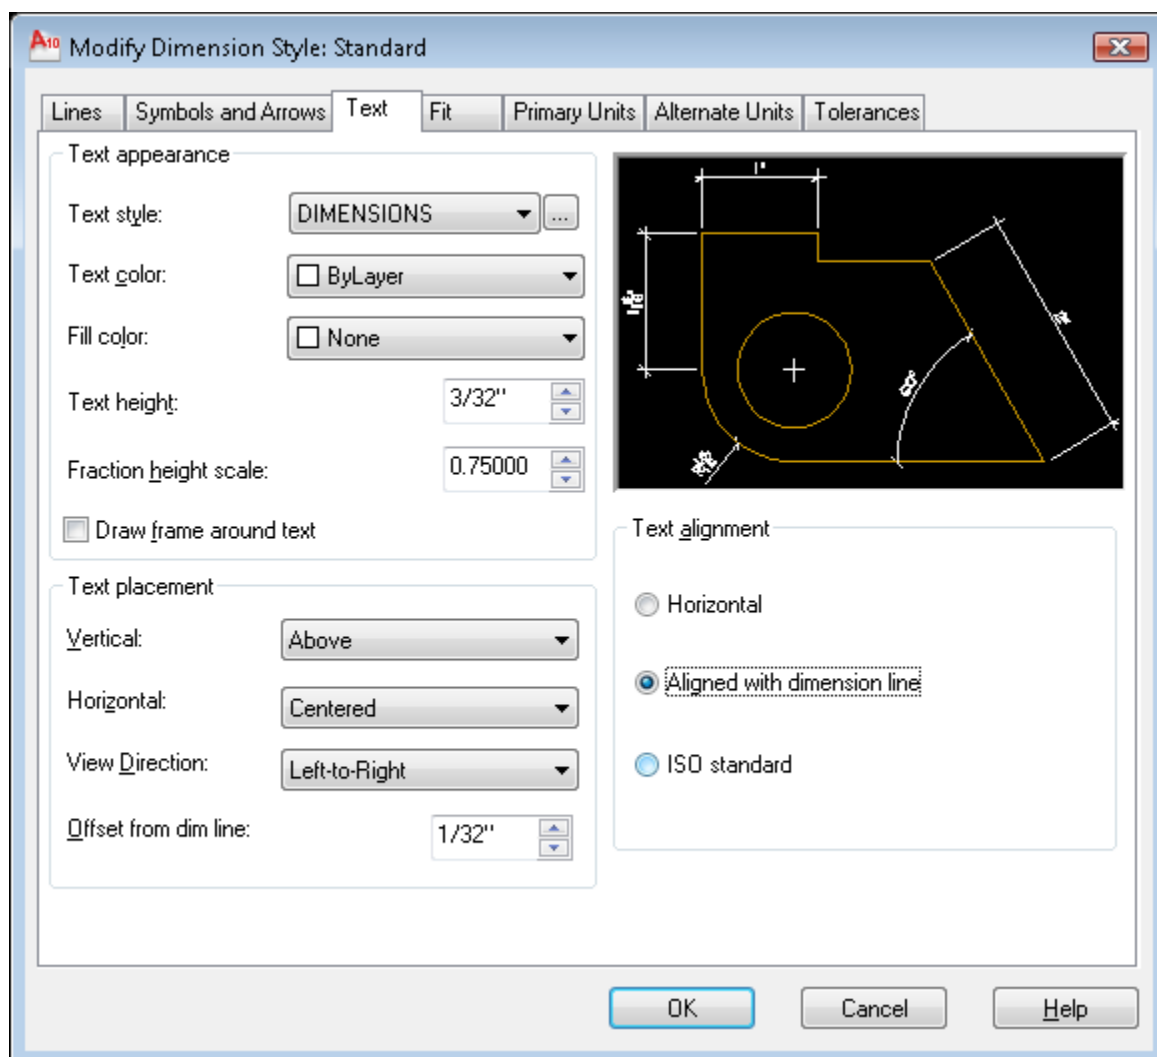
Modify Dimension Style: Standard

Lines | Symbols and Arrows | Text | Fit | Primary Units | Alternate Units | Tolerances

Text appearance

Text style: DIMENSIONS ...

Text color: ByLayer

Fill color: None

Text height: 3/32"

Fraction height scale: 0.75000

Draw frame around text

1"

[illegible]

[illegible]

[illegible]

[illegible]

Text placement

Vertical: Above

Horizontal: Centered

View Direction: Left-to-Right

Offset from dim line: 1/32"

Text alignment

Horizontal

Aligned with dimension line

ISO standard

OK Cancel Help